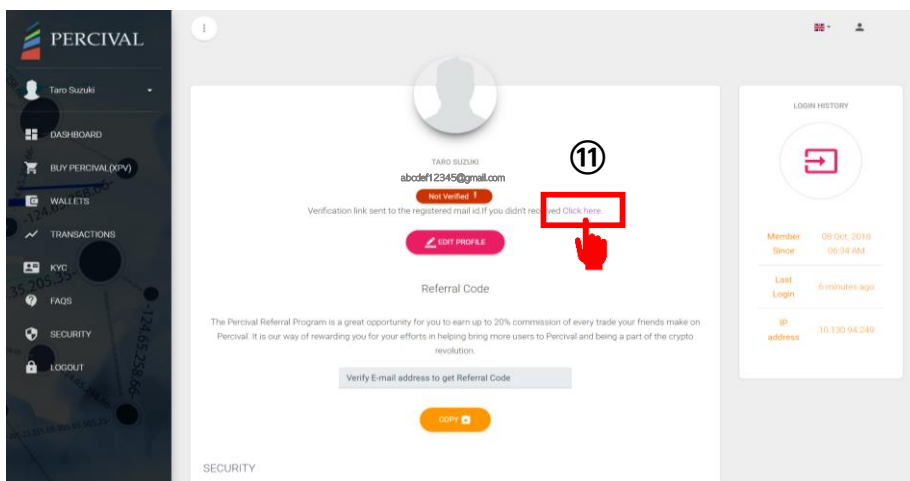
PERCIVAL

Taro Suzuki

DASHBOARD

BUY PERCIVAL(XPV)

WALLETS

TRANSACTIONS

KYC

FAQS

SECURITY

LOGOUT

TARO SUZUKI

abcdef12345@gmail.com

Not Verified !

⑪

Verification link sent to the registered mail id.If you didn't received Click here.

EDIT PROFILE

Referral Code

The Percival Referral Program is a great opportunity for you to earn up to 20% commission of every trade your friends make on Percival. It is our way of rewarding you for your efforts in helping bring more users to Percival and being a part of the crypto revolution.

Verify E-mail address to get Referral Code

COPY

SECURITY

LOGIN HISTORY

| Member Since | 06 Oct, 2018 06:34 AM |
|---|---|
| Last Login | 6 minutes ago |
| IP address | 10.130.94.249 |